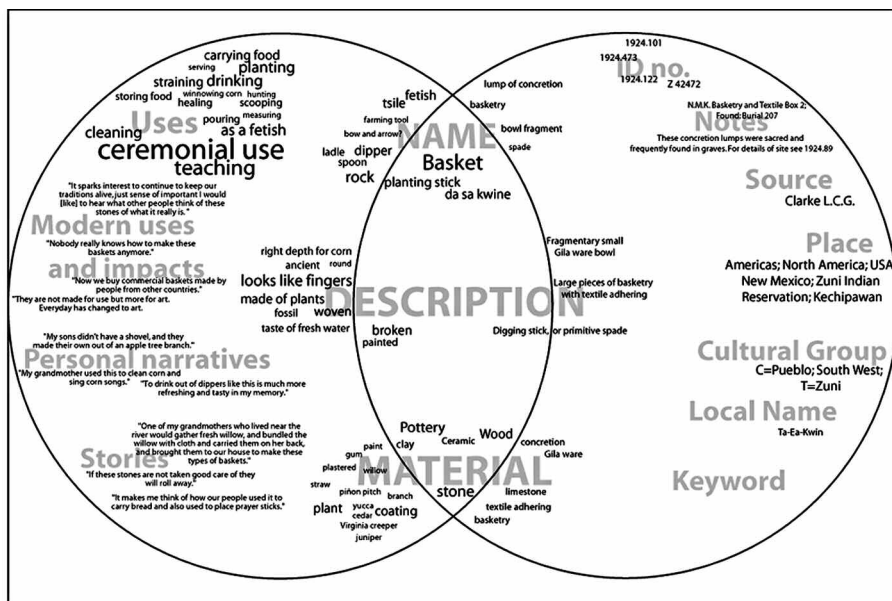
carrying food
serving planting
straining drinking
winnowing corn hunting
storing food healing scooping
pouring measuring
cleaning Uses as a fetish
ceremonial use
teaching

"It sparks interest to continue to keep our traditions alive, just sense of important I would [like] to hear what other people think of these stones of what it really is."
Modern uses
"Nobody really knows how to make these baskets anymore."
and impacts
"Now we buy commercial baskets made by people from other countries."
"They are not made for use but more for art. Everyday has changed to art."
"My sons didn't have a shovel, and they made their own out of an apple tree branch."
Personal narratives
"My grandmother used this to clean corn and sing corn songs."
"To drink out of dippers like this is much more refreshing and tasty in my memory."
"One of my grandmothers who lived near the river would gather fresh willow, and bundled the willow with cloth and carried them on her back, and brought them to our house to make these types of baskets."
Stories
"If these stones are not taken good care of they will roll away."
"It makes me think of how our people used it to carry bread and also used to place prayer sticks."

fetish
tsile
farming tool
bow and arrow?
ladle dipper
spoon
rock
NAME
Basket
planting stick
da sa kwine
right depth for corn
ancient round
looks like fingers
made of plants
fossil woven
taste of fresh water
DESCRIPTION
broken
painted
paint
gum clay
plastered willow
straw
piñon pitch branch
plant yucca coating
cedar
Virginia creeper
juniper
Pottery
Ceramic Wood
MATERIAL
stone

lump of concretion
basketry
bowl fragment
spade
Fragmentary small Gila ware bowl
Large pieces of basketry with textile adhering
Digging stick, or primitive spade
concretion
Gila ware
limestone
textile adhering
basketry

1924.101
1924.473
1924.122 Z 42472
ID no.
N.M.K. Basketry and Textile Box 2; Found: Burial 207
Notes
These concretion lumps were sacred and frequently found in graves. For details of site see 1924.89
Source
Clarke L.C.G.
Place
Americas; North America; USA New Mexico; Zuni Indian Reservation; Kechipawan
Cultural Group
C=Pueblo; South West; T=Zuni
Local Name
Ta-Ea-Kwin
Keyword